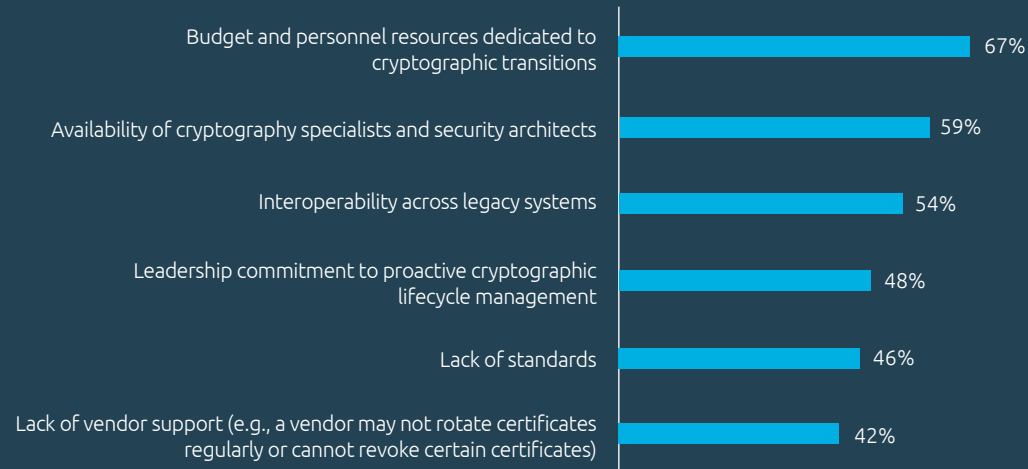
Budget and personnel resources dedicated to cryptographic transitions 67%

Availability of cryptography specialists and security architects 59%

Interoperability across legacy systems 54%

Leadership commitment to proactive cryptographic lifecycle management 48%

Lack of standards 46%

Lack of vendor support (e.g., a vendor may not rotate certificates regularly or cannot revoke certain certificates) 42%